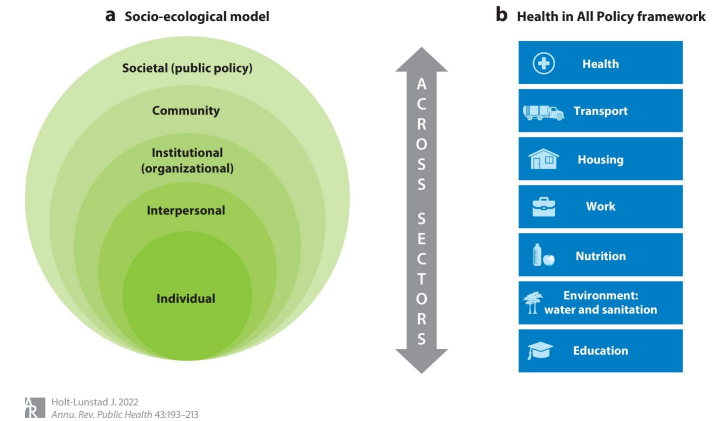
a Socio-ecological model

Societal (public policy)

Community

Institutional (organizational)

Interpersonal

Individual

ACROSS SECTORS

b Health in All Policy framework

Health

Transport

Housing

Work

Nutrition

Environment: water and sanitation

Education

AR Holt-Lunstad J. 2022
Annu. Rev. Public Health 43:193–213